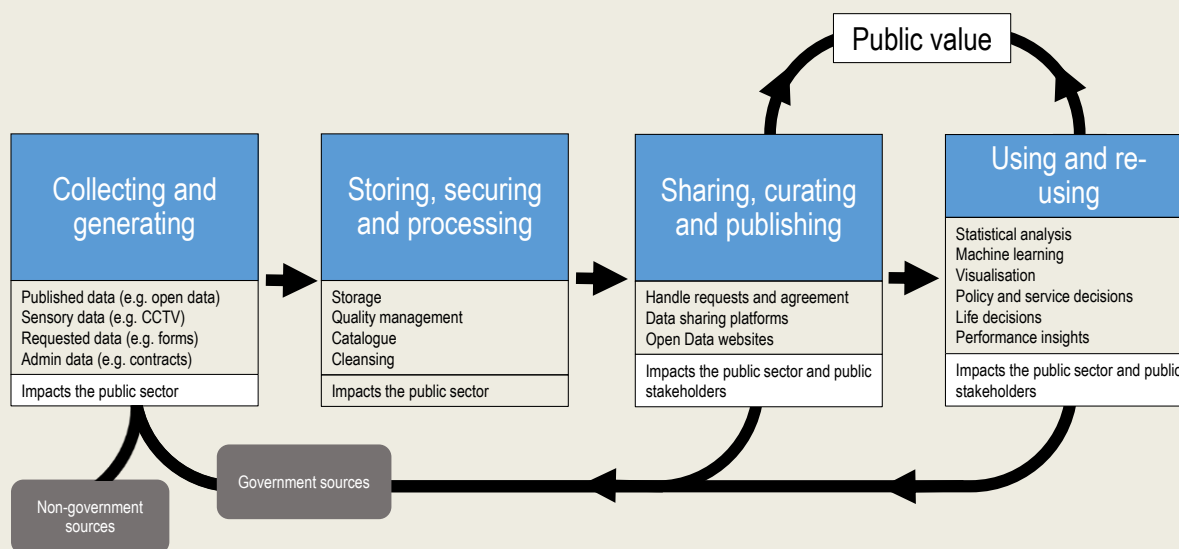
Public value

Collecting and generating

Published data (e.g. open data)
Sensory data (e.g. CCTV)
Requested data (e.g. forms)
Admin data (e.g. contracts)

Impacts the public sector

Storing, securing and processing

Storage
Quality management
Catalogue
Cleansing

Impacts the public sector

Sharing, curating and publishing

Handle requests and agreement
Data sharing platforms
Open Data websites

Impacts the public sector and public stakeholders

Using and re-using

Statistical analysis
Machine learning
Visualisation
Policy and service decisions
Life decisions
Performance insights

Impacts the public sector and public stakeholders

Government sources

Non-government sources